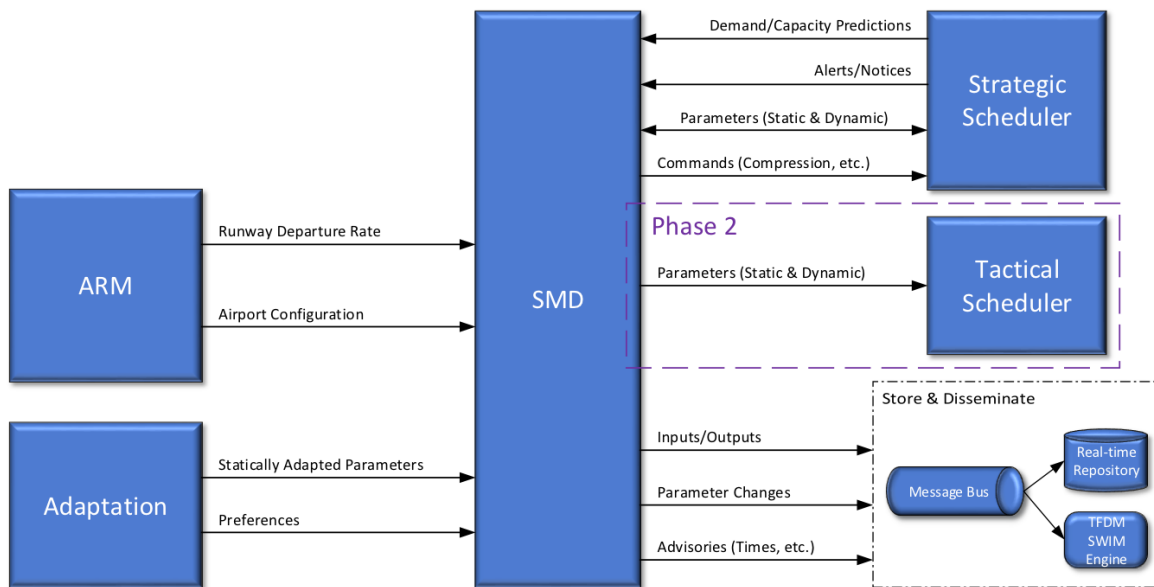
Demand/Capacity Predictions

Alerts/Notices

Parameters (Static & Dynamic)

Commands (Compression, etc.)

Strategic Scheduler

ARM

Runway Departure Rate

Airport Configuration

SMD

Phase 2

Parameters (Static & Dynamic)

Tactical Scheduler

Adaptation

Statically Adapted Parameters

Preferences

Inputs/Outputs

Parameter Changes

Advisories (Times, etc.)

Store & Disseminate

Message Bus

Real-time Repository

TFDM SWIM Engine